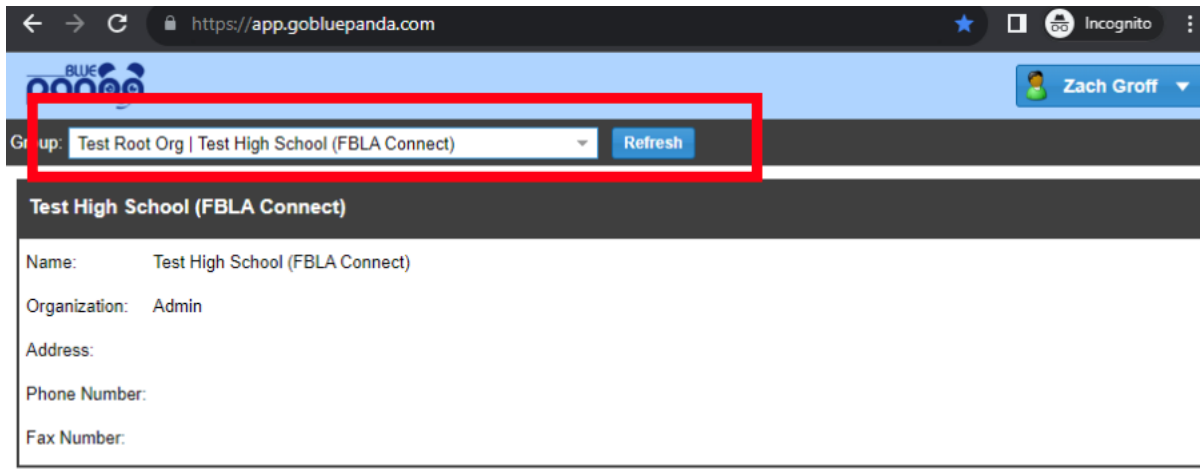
https://app.gobluepanda.com

Incognito

BLUE panda

Zach Groff

Gr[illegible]up: Test Root Org | Test High School (FBLA Connect)

Refresh

Test High School (FBLA Connect)

Name: Test High School (FBLA Connect)

Organization: Admin

Address:

Phone Number:

Fax Number: